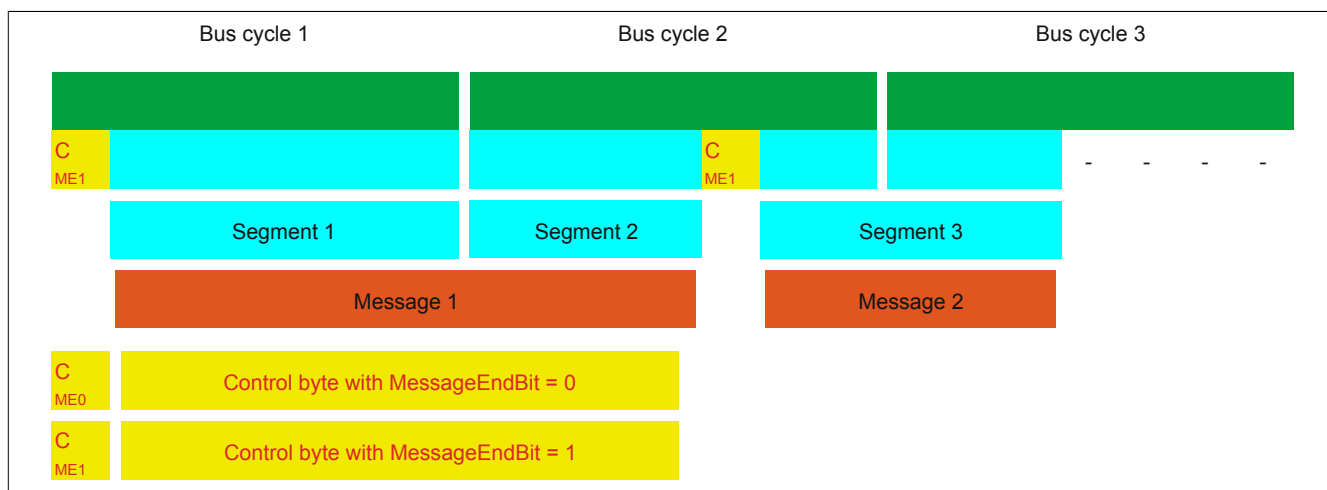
Bus cycle 1

Bus cycle 2

Bus cycle 3

C
ME1

C
ME1

- - - -

Segment 1

Segment 2

Segment 3

Message 1

Message 2

C
ME0

Control byte with MessageEndBit = 0

C
ME1

Control byte with MessageEndBit = 1